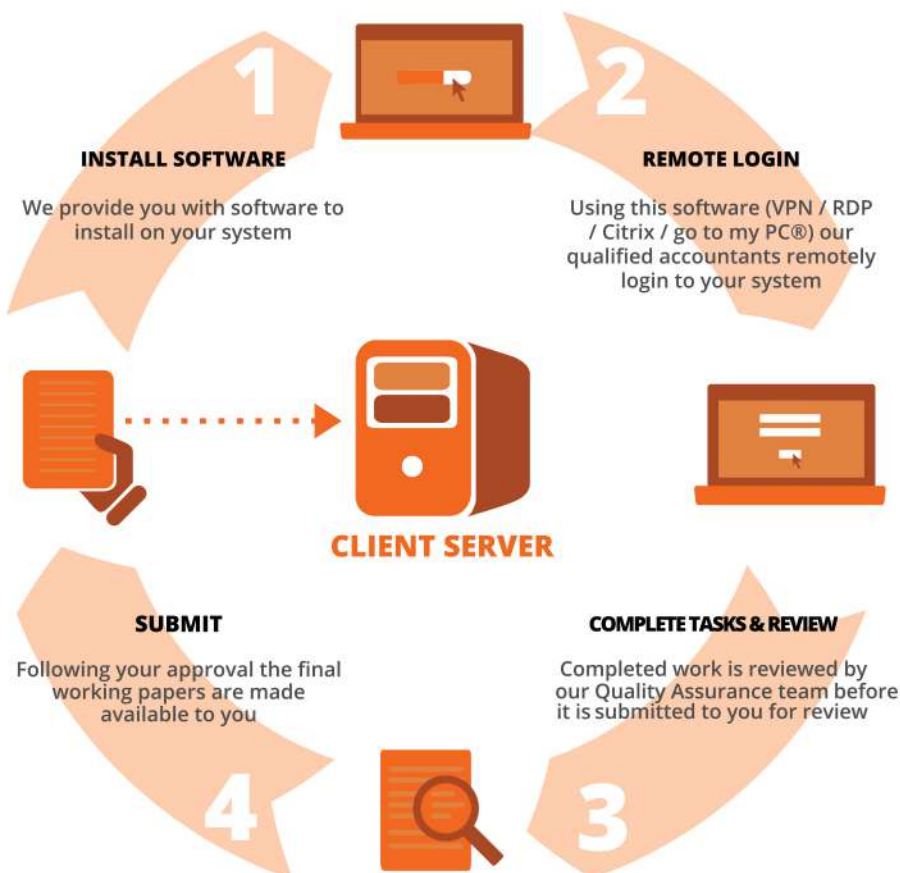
1

INSTALL SOFTWARE

We provide you with software to install on your system

2

REMOTE LOGIN

Using this software (VPN / RDP / Citrix / go to my PC®) our qualified accountants remotely login to your system

CLIENT SERVER

SUBMIT

Following your approval the final working papers are made available to you

COMPLETE TASKS & REVIEW

Completed work is reviewed by our Quality Assurance team before it is submitted to you for review

4

3